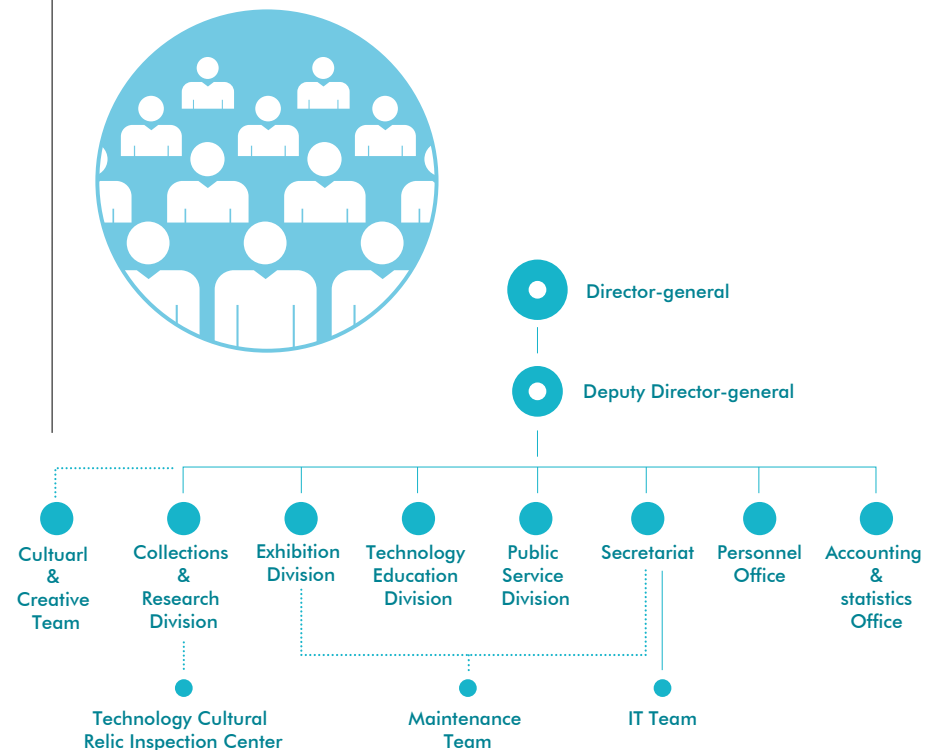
Director-general

Deputy Director-general

Cultuarl & Creative Team

Collections & Research Division

Exhibition Division

Technology Education Division

Public Service Division

Secretariat

Personnel Office

Accounting & statistics Office

Technology Cultural Relic Inspection Center

Maintenance Team

IT Team